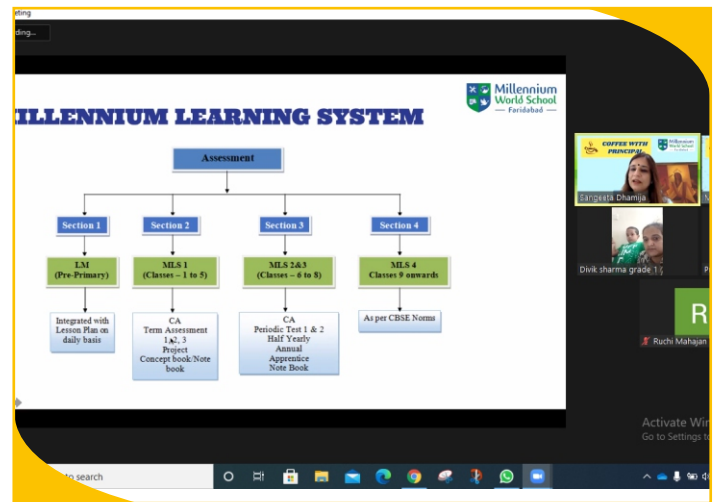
eting

ding...

ILLENNIUM LEARNING SYSTEM

Millennium World School Faridabad

Assessment

Section 1

Section 2

Section 3

Section 4

LM (Pre-Primary)

MLS 1 (Classes – 1 to 5)

MLS 2&3 (Classes – 6 to 8)

MLS 4 Classes 9 onwards

Integrated with Lesson Plan on daily basis

CA Term Assessment 1,2, 3 Project Concept book/Note book

CA Periodic Test 1 & 2 Half Yearly Annual Apprentice Note Book

As per CBSE Norms

COFFEE WITH PRINCIPAL

Millennium World School

Sangeeta Dhamija

Divik sharma grade 1 (

R

Ruchi Mahajan

Activate Win
Go to Settings to

to search